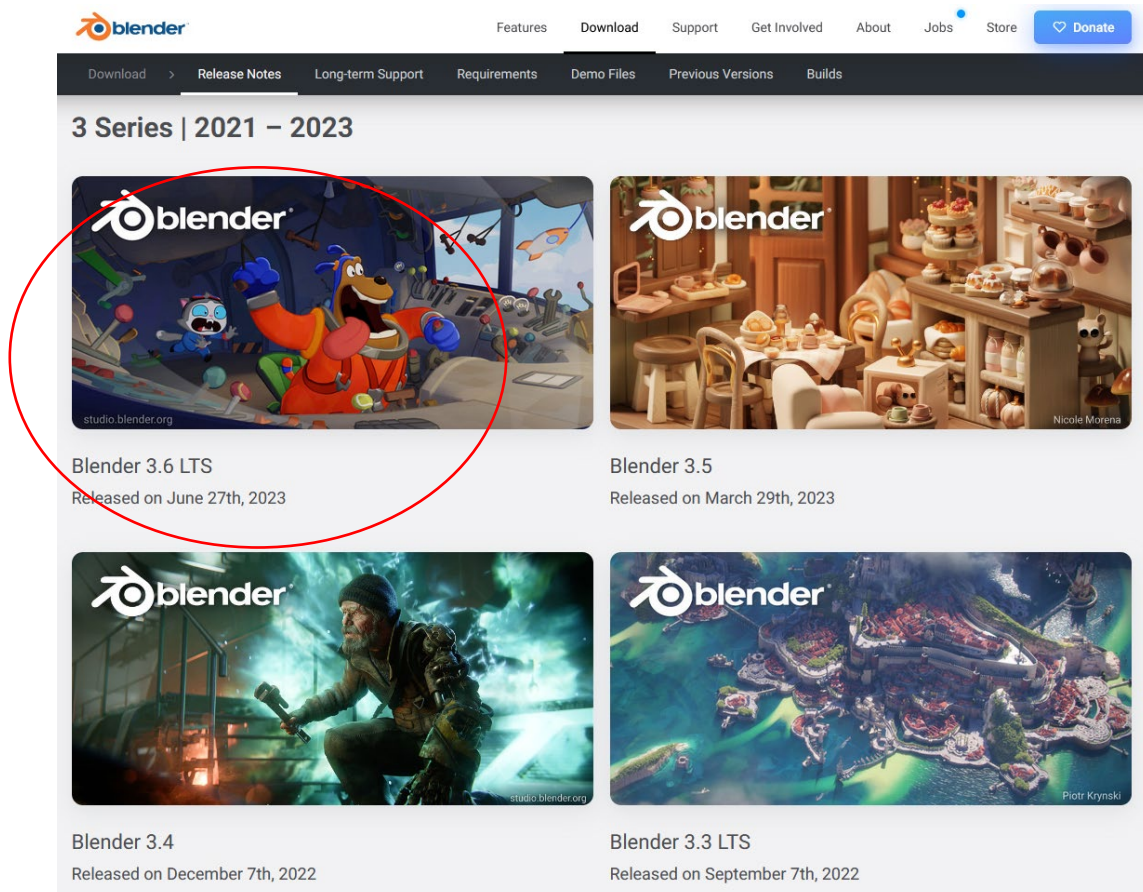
blender

Features Download Support Get Involved About Jobs Store Donate

Download > Release Notes Long-term Support Requirements Demo Files Previous Versions Builds

3 Series | 2021 – 2023

blender
studio.blender.org

Blender 3.6 LTS
Released on June 27th, 2023

blender
Nicole Morena

Blender 3.5
Released on March 29th, 2023

blender
studio.blender.org

Blender 3.4
Released on December 7th, 2022

blender
Piotr Krynski

Blender 3.3 LTS
Released on September 7th, 2022